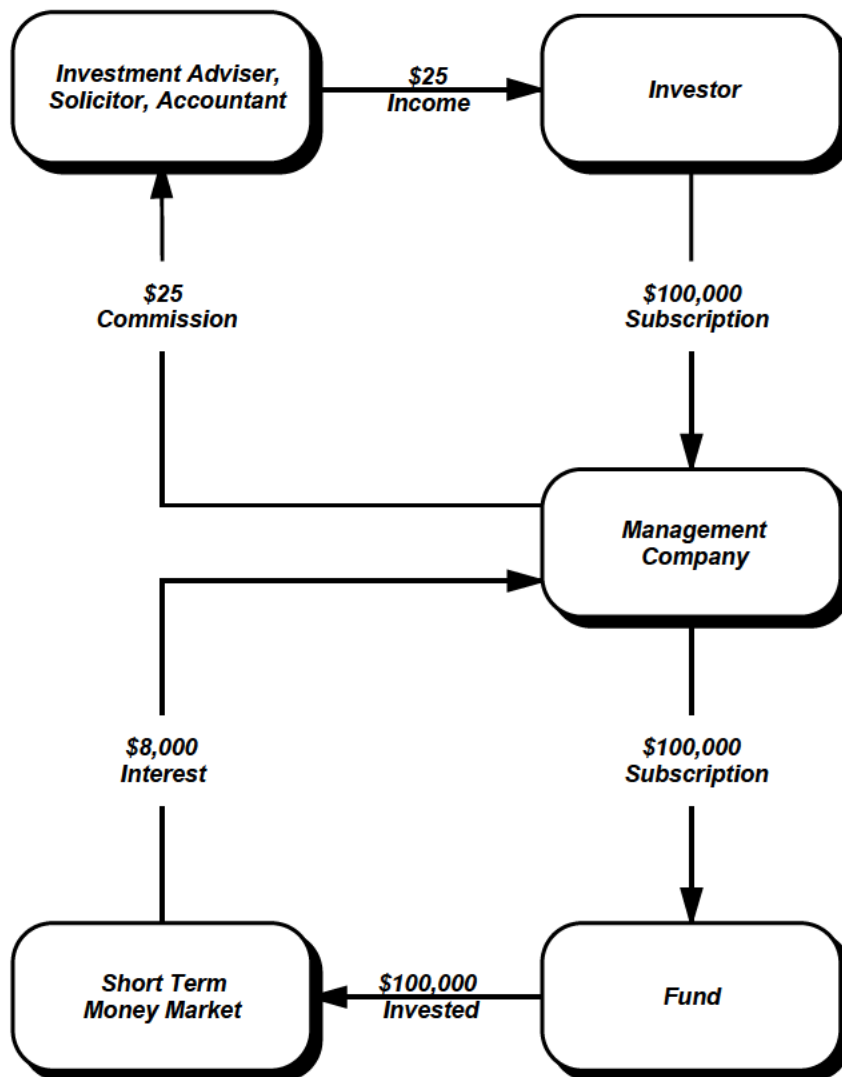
Investment Adviser, Solicitor, Accountant

$25
Income

Investor

$25
Commission

$100,000
Subscription

Management Company

$8,000
Interest

$100,000
Subscription

Short Term Money Market

$100,000
Invested

Fund